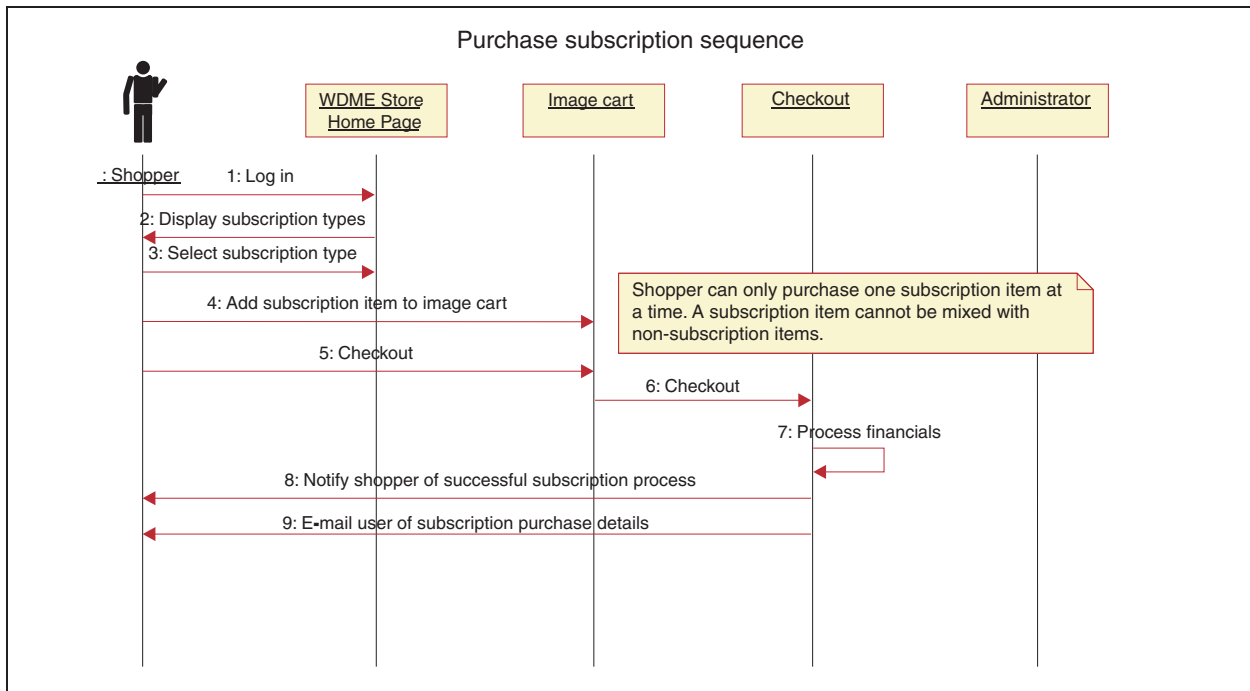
Purchase subscription sequence

: Shopper

WDME Store Home Page

Image cart

Checkout

Administrator

1: Log in

2: Display subscription types

3: Select subscription type

4: Add subscription item to image cart

Shopper can only purchase one subscription item at a time. A subscription item cannot be mixed with non-subscription items.

5: Checkout

6: Checkout

7: Process financials

8: Notify shopper of successful subscription process

9: E-mail user of subscription purchase details